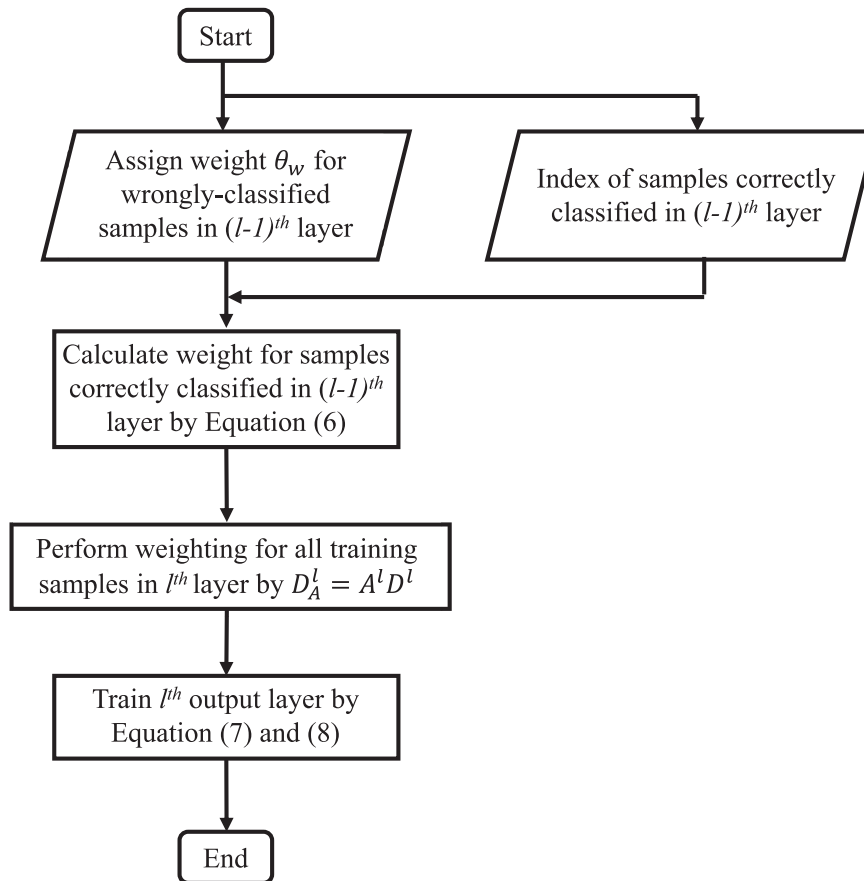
Start

Assign weight $\theta_w$ for wrongly-classified samples in $(l-1)^{th}$ layer

Index of samples correctly classified in $(l-1)^{th}$ layer

Calculate weight for samples correctly classified in $(l-1)^{th}$ layer by Equation (6)

Perform weighting for all training samples in $l^{th}$ layer by $D_A^l = A^l D^l$

Train $l^{th}$ output layer by Equation (7) and (8)

End